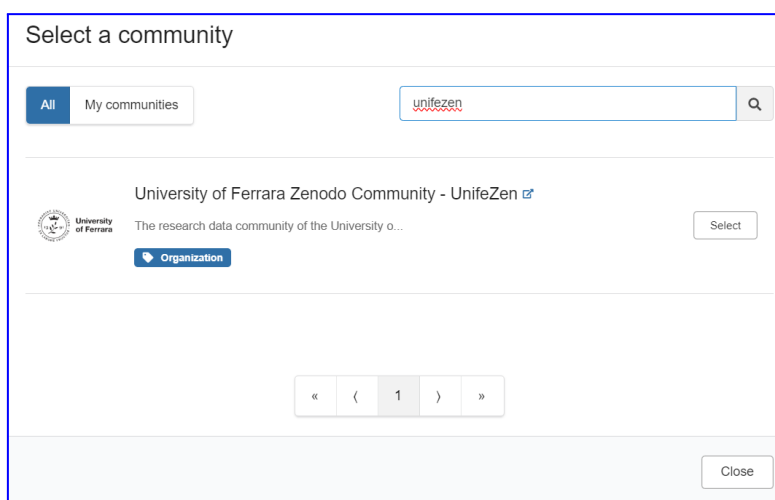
Select a community

All My communities

unifezen

University of Ferrara

University of Ferrara Zenodo Community - UnifeZen

The research data community of the University o...

Organization

Select

« ‹ 1 › »

Close